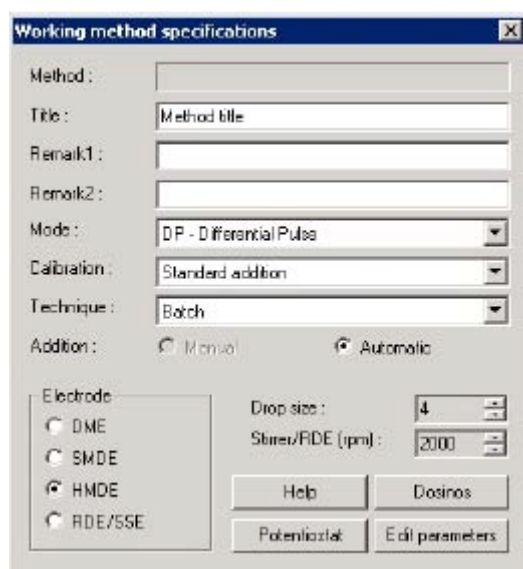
Working method specifications

Method :

Title : Method title

Remark1 :

Remark2 :

Mode : DP - Differential Pulse

Calibration : Standard addition

Technique : Batch

Addition : Manual Automatic

Electrode
DME
SMDE
HMDE
RDE/SSE

Drop size : 4

Stirrer/RDE (rpm) : 2000

Help

Dosinos

Potentiostat

Edit parameters